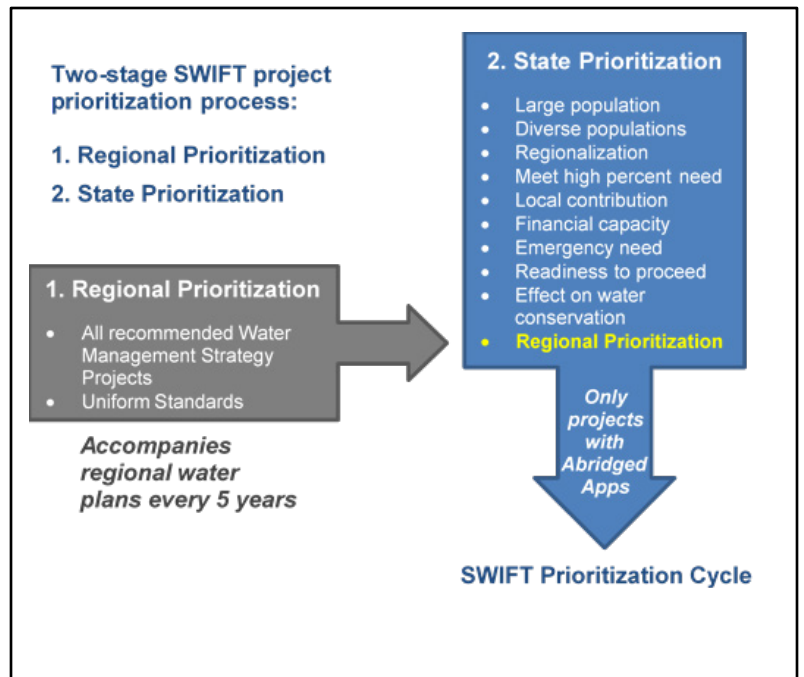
Two-stage SWIFT project prioritization process:

1. Regional Prioritization

2. State Prioritization

1. Regional Prioritization

- All recommended Water Management Strategy Projects
- Uniform Standards

Accompanies regional water plans every 5 years

2. State Prioritization

- Large population
- Diverse populations
- Regionalization
- Meet high percent need
- Local contribution
- Financial capacity
- Emergency need
- Readiness to proceed
- Effect on water conservation
- Regional Prioritization

Only projects with Abridged Apps

SWIFT Prioritization Cycle